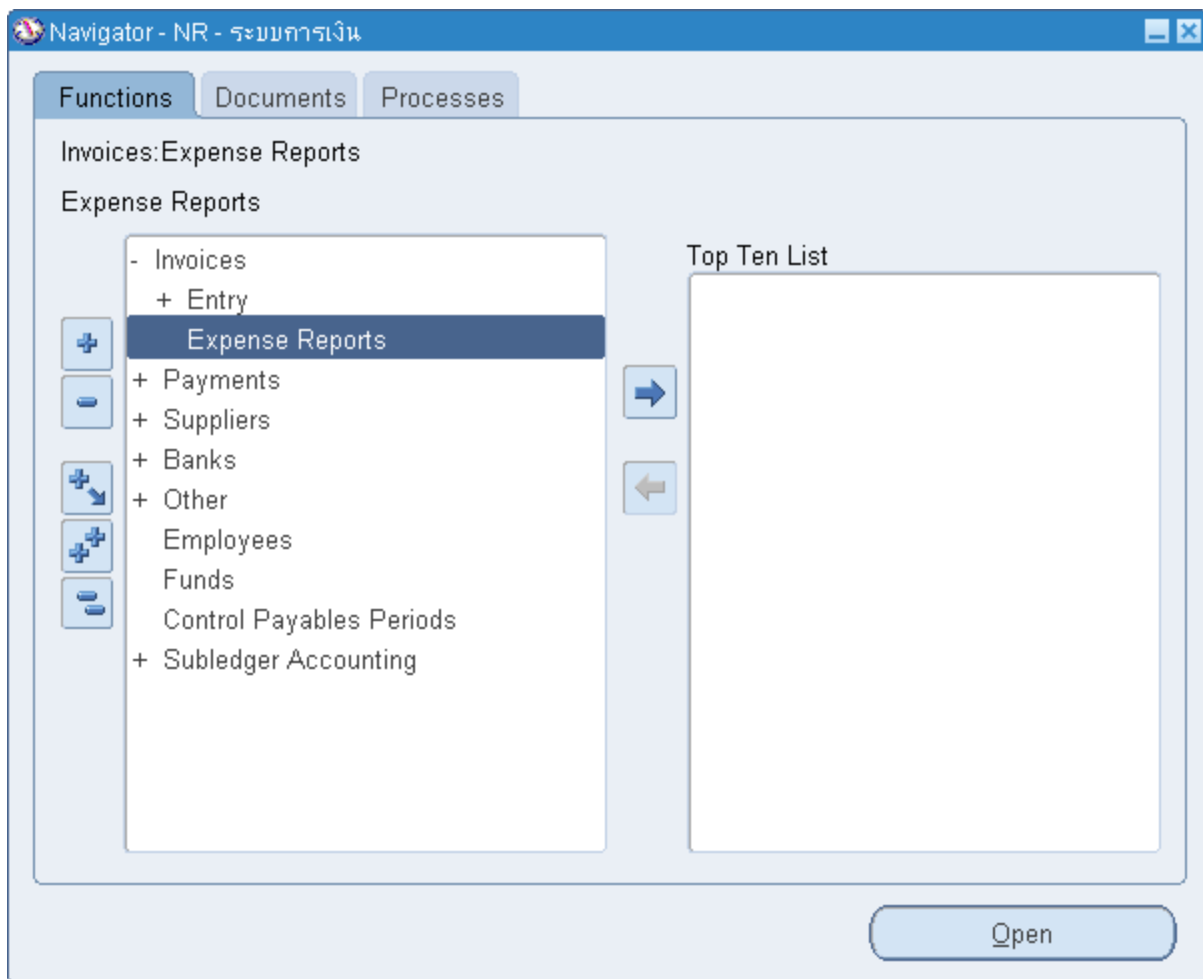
Navigator - NR - ระบบการเงิน

Functions
Documents
Processes

Invoices:Expense Reports

Expense Reports

- Invoices
+ Entry
Expense Reports
+ Payments
+ Suppliers
+ Banks
+ Other
Employees
Funds
Control Payables Periods
+ Subledger Accounting

Top Ten List

Open